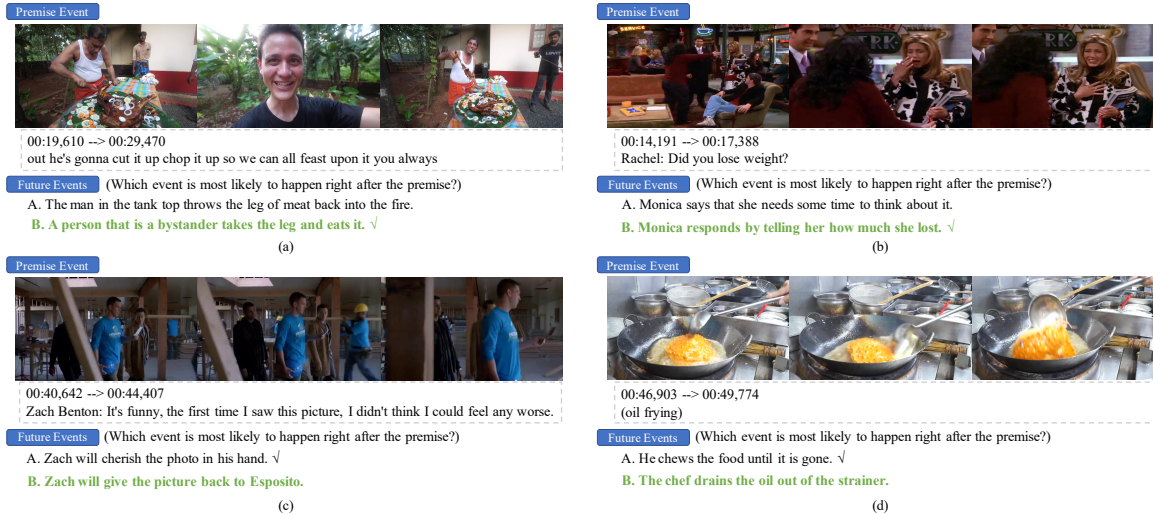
Premise Event

00:19,610 --> 00:29,470
out he's gonna cut it up chop it up so we can all feast upon it you always

Future Events (Which event is most likely to happen right after the premise?)

A. The man in the tank top throws the leg of meat back into the fire.

B. A person that is a bystander takes the leg and eats it. √

(a)

Premise Event

00:14,191 --> 00:17,388
Rachel: Did you lose weight?

Future Events (Which event is most likely to happen right after the premise?)

A. Monica says that she needs some time to think about it.

B. Monica responds by telling her how much she lost. √

(b)

Premise Event

00:40,642 --> 00:44,407
Zach Benton: It's funny, the first time I saw this picture, I didn't think I could feel any worse.

Future Events (Which event is most likely to happen right after the premise?)

A. Zach will cherish the photo in his hand. √

B. Zach will give the picture back to Esposito.

(c)

Premise Event

00:46,903 --> 00:49,774
(oil frying)

Future Events (Which event is most likely to happen right after the premise?)

A. He chews the food until it is gone. √

B. The chef drains the oil out of the strainer.

(d)